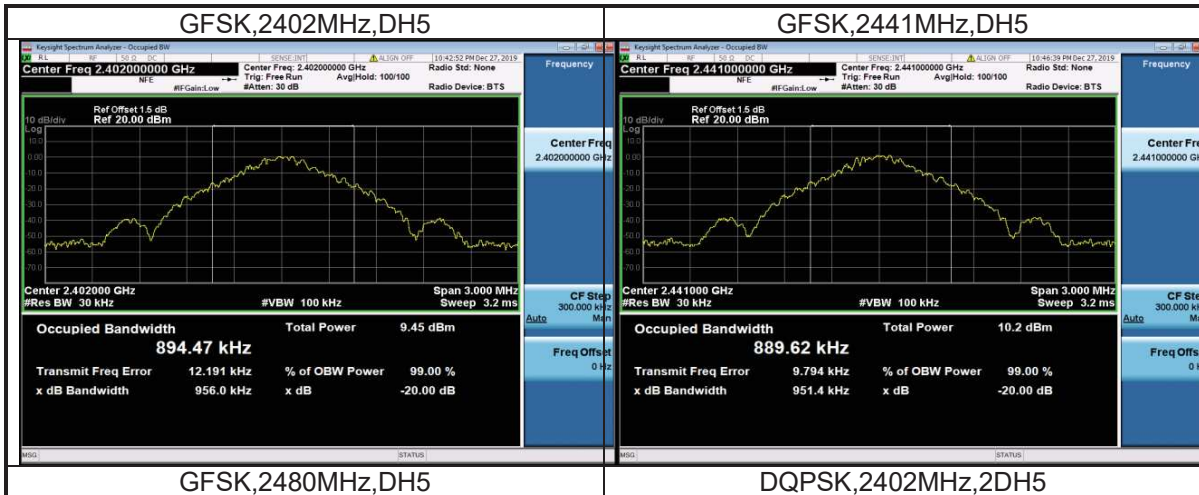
| GFSK,2402MHz,DH5 | GFSK,2441MHz,DH5 |
|---|---|
| Keysight Spectrum Analyzer - Occupied BW | Keysight Spectrum Analyzer - Occupied BW |
| RL RF 50 Ω DC SENSE:INT ALIGN OFF 10:42:52 PM Dec 27, 2019 | RL RF 50 Ω DC SENSE:INT ALIGN OFF 10:46:39 PM Dec 27, 2019 |
| Center Freq 2.402000000 GHz NFE Center Freq: 2.402000000 GHz Trig: Free Run Avg\|Hold: 100/100 #IFGain:Low #Atten: 30 dB Radio Std: None Radio Device: BTS | Center Freq 2.441000000 GHz NFE Center Freq: 2.441000000 GHz Trig: Free Run Avg\|Hold: 100/100 #IFGain:Low #Atten: 30 dB Radio Std: None Radio Device: BTS |
| Frequency | Frequency |
| 10 dB/div Ref Offset 1.5 dB Ref 20.00 dBm Log | 10 dB/div Ref Offset 1.5 dB Ref 20.00 dBm Log |
| 10.0 0.00 -10.0 -20.0 -30.0 -40.0 -50.0 -60.0 -70.0 | 10.0 0.00 -10.0 -20.0 -30.0 -40.0 -50.0 -60.0 -70.0 |
| Center Freq 2.402000000 GHz | Center Fr 2.441000000 GH |
| Center 2.402000 GHz #Res BW 30 kHz #VBW 100 kHz Span 3.000 MHz Sweep 3.2 ms | Center 2.441000 GHz #Res BW 30 kHz #VBW 100 kHz Span 3.000 MHz Sweep 3.2 ms |
| CF Step 300.000 kHz Auto Man | CF Ste 300.000 k Auto M |
| Occupied Bandwidth 894.47 kHz Total Power 9.45 dBm | Occupied Bandwidth 889.62 kHz Total Power 10.2 dBm |
| Freq Offset 0 Hz | Freq Offs 0 |
| Transmit Freq Error 12.191 kHz % of OBW Power 99.00 % | Transmit Freq Error 9.794 kHz % of OBW Power 99.00 % |
| x dB Bandwidth 956.0 kHz x dB -20.00 dB | x dB Bandwidth 951.4 kHz x dB -20.00 dB |
| MSG STATUS | MSG STATUS |
| GFSK,2480MHz,DH5 | DQPSK,2402MHz,2DH5 |